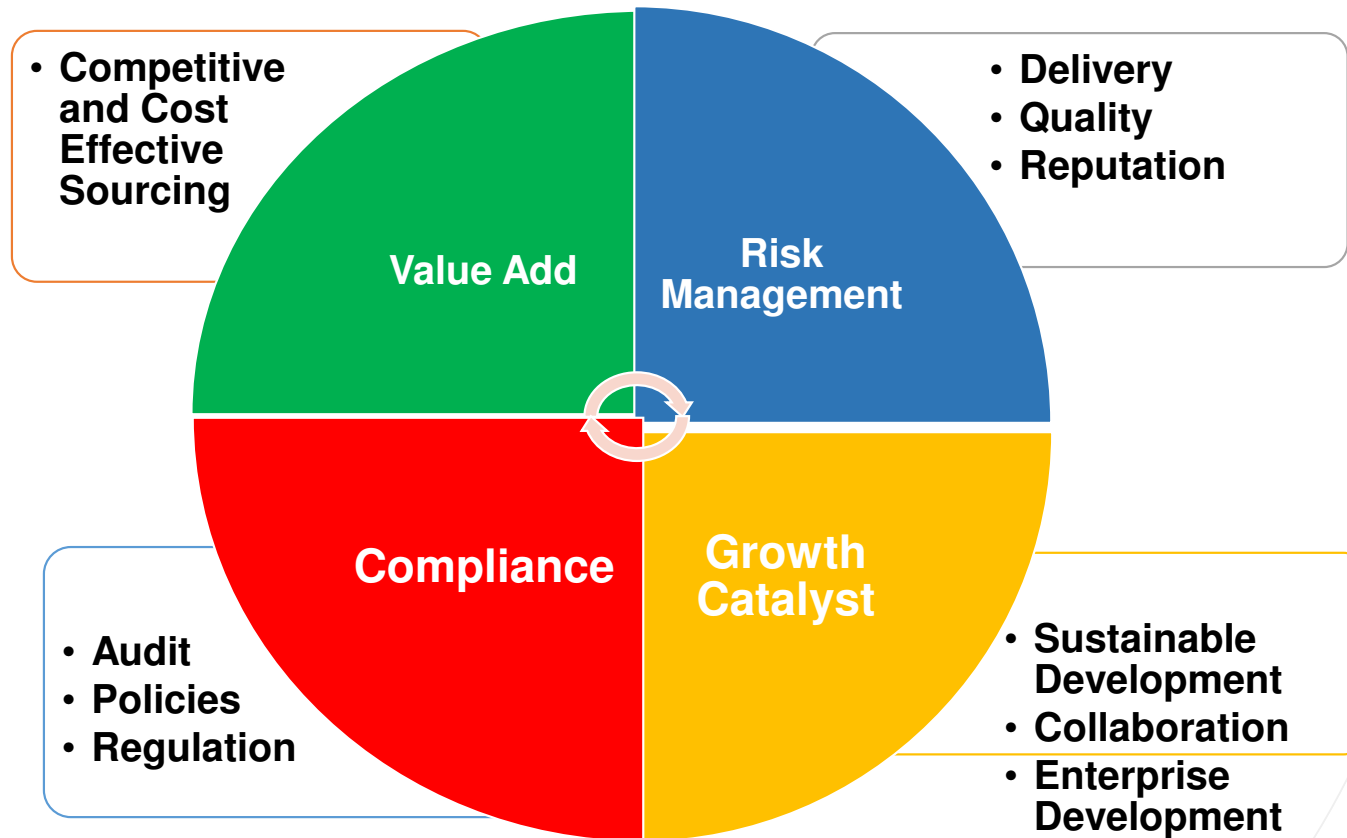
• Competitive and Cost Effective Sourcing

• Delivery
• Quality
• Reputation

Value Add

Risk Management

Compliance

Growth Catalyst

• Audit
• Policies
• Regulation

• Sustainable Development
• Collaboration
• Enterprise Development